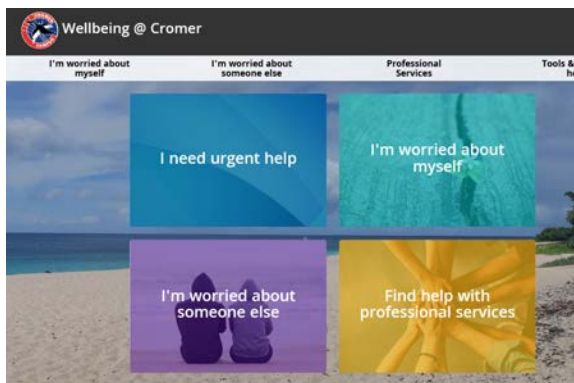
Wellbeing @ Cromer

I'm worried about myself

I'm worried about someone else

Professional Services

Tools & h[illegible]

I need urgent help

I'm worried about myself

I'm worried about someone else

Find help with professional services